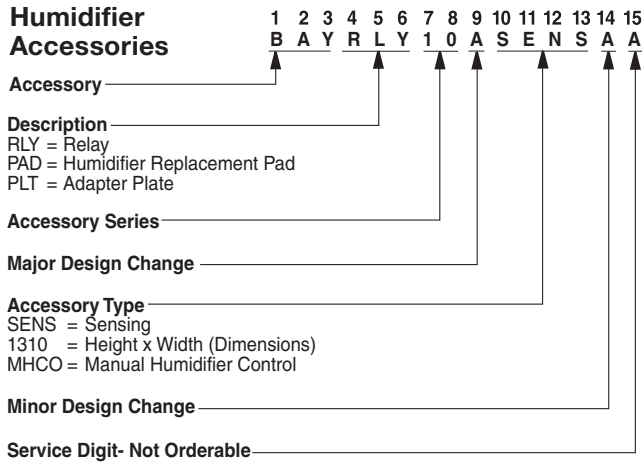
Humidifier Accessories

| 1 | 2 | 3 | 4 | 5 | 6 | 7 | 8 | 9 | 10 | 11 | 12 | 13 | 14 | 15 |
|---|---|---|---|---|---|---|---|---|---|---|---|---|---|---|
| B | A | Y | R | L | Y | 1 | 0 | A | S | E | N | S | A | A |

Accessory

Description
RLY = Relay
PAD = Humidifier Replacement Pad
PLT = Adapter Plate

Accessory Series

Major Design Change

Accessory Type
SENS = Sensing
1310 = Height x Width (Dimensions)
MHCO = Manual Humidifier Control

Minor Design Change

Service Digit- Not Orderable